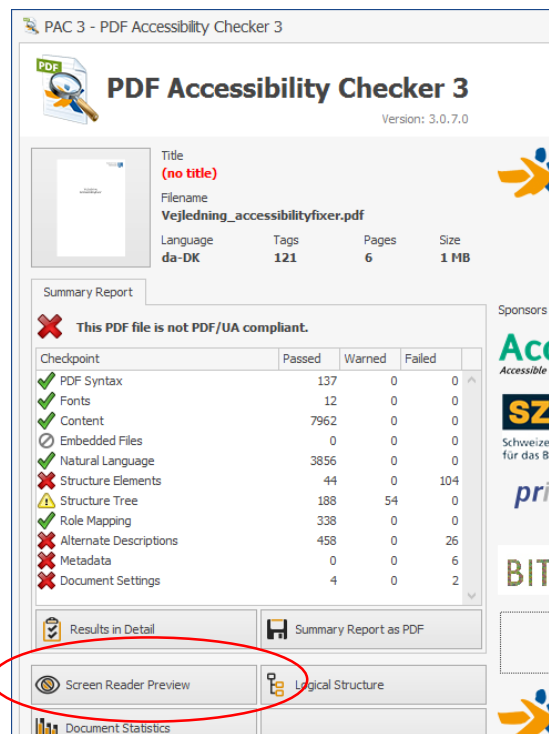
PAC 3 - PDF Accessibility Checker 3

PDF

PDF Accessibility Checker 3

Version: 3.0.7.0

Title
(no title)
Filename
Vejledning_accessibilityfixer.pdf

| Language | Tags | Pages | Size |
|---|---|---|---|
| da-DK | 121 | 6 | 1 MB |

Summary Report

This PDF file is not PDF/UA compliant.

| Checkpoint | Passed | Warned | Failed |
|---|---|---|---|
| PDF Syntax | 137 | 0 | 0 |
| Fonts | 12 | 0 | 0 |
| Content | 7962 | 0 | 0 |
| Embedded Files | 0 | 0 | 0 |
| Natural Language | 3856 | 0 | 0 |
| Structure Elements | 44 | 0 | 104 |
| Structure Tree | 188 | 54 | 0 |
| Role Mapping | 338 | 0 | 0 |
| Alternate Descriptions | 458 | 0 | 26 |
| Metadata | 0 | 0 | 6 |
| Document Settings | 4 | 0 | 2 |

Results in Detail
Summary Report as PDF
Screen Reader Preview
Logical Structure
Document Statistics

Sponsors
Acc
Accessible
SZ
Schweize
für das B
pri
BIT